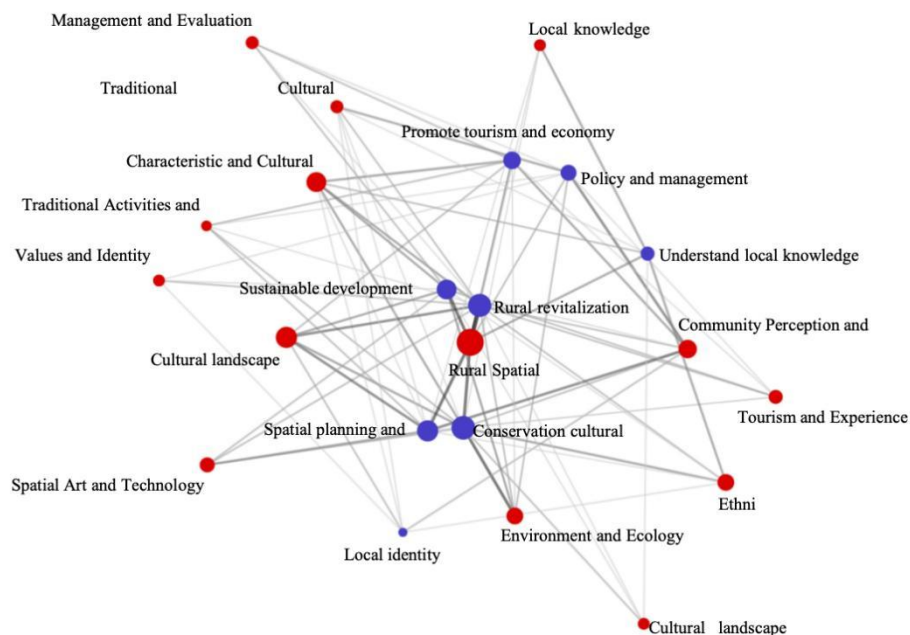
Management and Evaluation

Local knowledge

Traditional

Cultural

Promote tourism and economy

Characteristic and Cultural

Policy and management

Traditional Activities and

Understand local knowledge

Values and Identity

Sustainable development

Rural revitalization

Community Perception and

Cultural landscape

Rural Spatial

Tourism and Experience

Spatial planning and

Conservation cultural

Spatial Art and Technology

Ethni

Local identity

Environment and Ecology

Cultural landscape